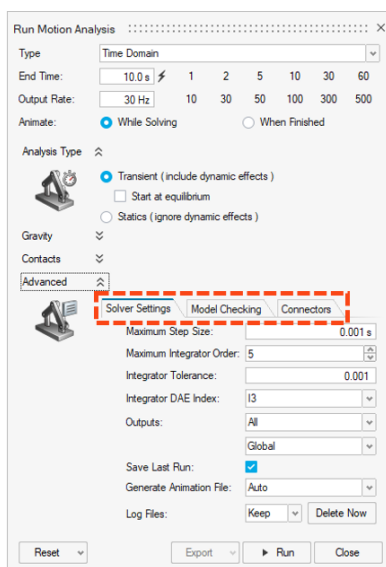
Run Motion Analysis

Type Time Domain

End Time: 10.0 s 1 2 5 10 30 60

Output Rate: 30 Hz 10 30 50 100 300 500

Animate: While Solving When Finished

Analysis Type

Transient ( include dynamic effects )

Start at equilibrium

Statics ( ignore dynamic effects )

Gravity

Contacts

Advanced

Solver Settings Model Checking Connectors

Maximum Step Size: 0.001 s

Maximum Integrator Order: 5

Integrator Tolerance: 0.001

Integrator DAE Index: I3

Outputs: All

Global

Save Last Run:

Generate Animation File: Auto

Log Files: Keep Delete Now

Reset Export Run Close